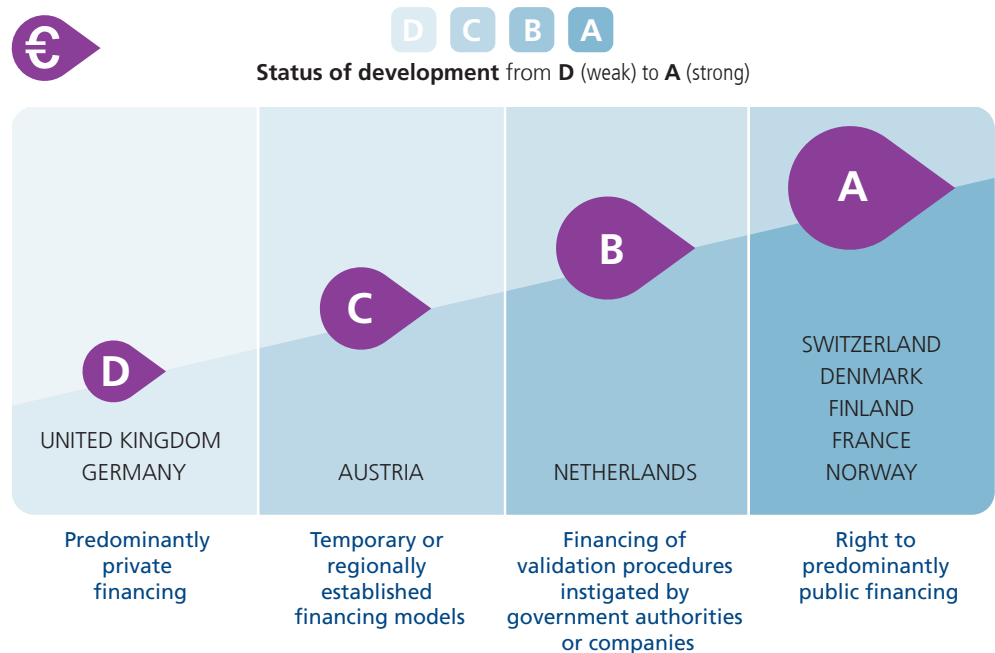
€

D C B A

**Status of development** from **D** (weak) to **A** (strong)

D
UNITED KINGDOM
GERMANY

C
AUSTRIA

B
NETHERLANDS

A
SWITZERLAND
DENMARK
FINLAND
FRANCE
NORWAY

Predominantly private financing

Temporary or regionally established financing models

Financing of validation procedures instigated by government authorities or companies

Right to predominantly public financing